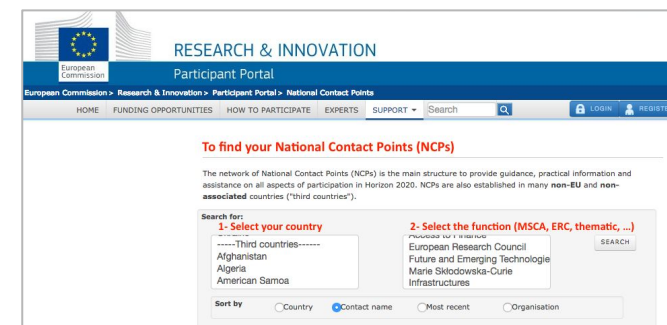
European Commission

RESEARCH & INNOVATION

Participant Portal

European Commission > Research & Innovation > Participant Portal > National Contact Points

HOME FUNDING OPPORTUNITIES HOW TO PARTICIPATE EXPERTS SUPPORT ▾ Search LOGIN REGISTE

To find your National Contact Points (NCPs)

The network of National Contact Points (NCPs) is the main structure to provide guidance, practical information and assistance on all aspects of participation in Horizon 2020. NCPs are also established in many **non-EU** and **non-associated** countries ("third countries").

Search for:

1- Select your country

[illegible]
-----Third countries-----
Afghanistan
Algeria
American Samoa

2- Select the function (MSCA, ERC, thematic, ...)

Access to Finance
European Research Council
Future and Emerging Technologie
Marie Skłodowska-Curie
Infrastructures

SEARCH

Sort by Country Contact name Most recent Organisation